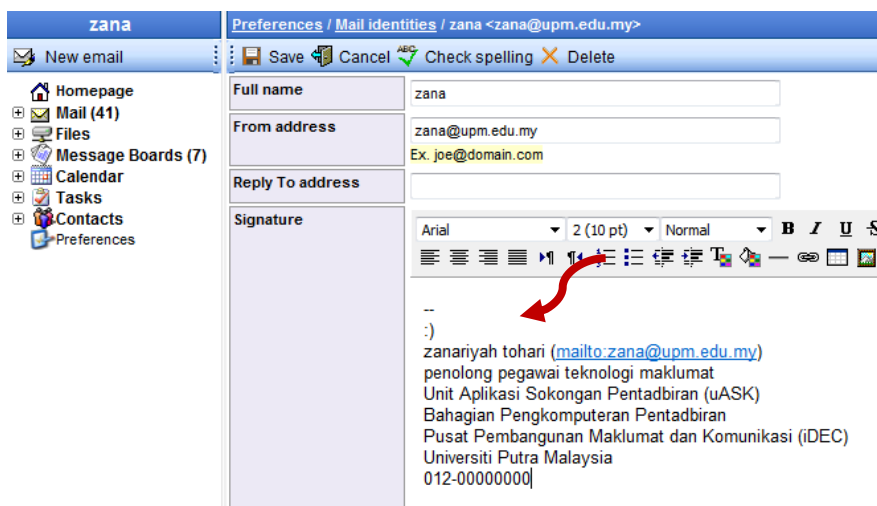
zana

Preferences / Mail identities / zana <zana@upm.edu.my>

New email

Save Cancel Check spelling Delete

Homepage
Mail (41)
Files
Message Boards (7)
Calendar
Tasks
Contacts
Preferences

| Full name | zana |
|---|---|
| From address | zana@upm.edu.my Ex. joe@domain.com |
| Reply To address | |
| Signature | |

Arial 2 (10 pt) Normal B I U

--
:)
zanariyah tohari (mailto:zana@upm.edu.my)
penolong pegawai teknologi maklumat
Unit Aplikasi Sokongan Pentadbiran (uASK)
Bahagian Pengkomputeran Pentadbiran
Pusat Pembangunan Maklumat dan Komunikasi (iDEC)
Universiti Putra Malaysia
012-00000000